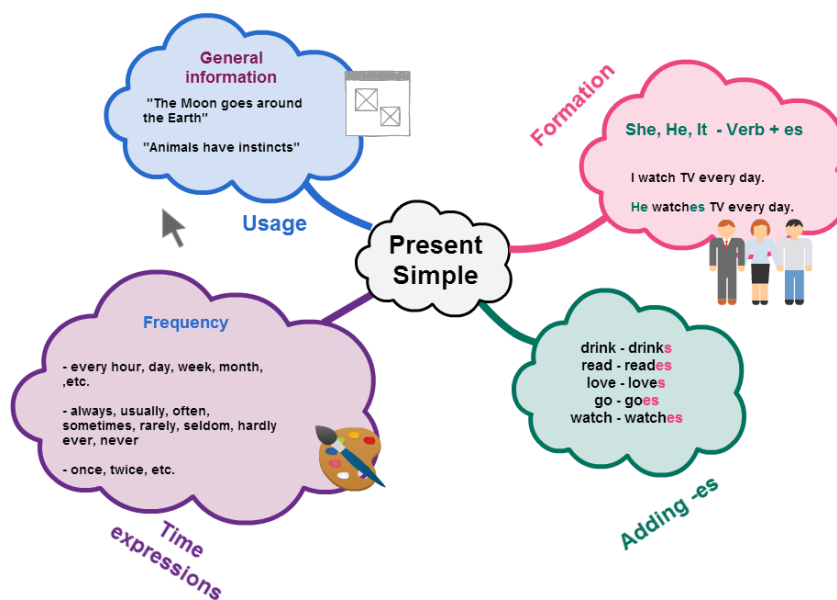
General information

"The Moon goes around the Earth"

"Animals have instincts"

Usage

Formation

She, He, It - Verb + es

I watch TV every day.

He watches TV every day.

Present Simple

Frequency

- every hour, day, week, month, ,etc.

- always, usually, often, sometimes, rarely, seldom, hardly ever, never

- once, twice, etc.

drink - drinks
read - reades
love - loves
go - goes
watch - watches

Time expressions

Adding -es